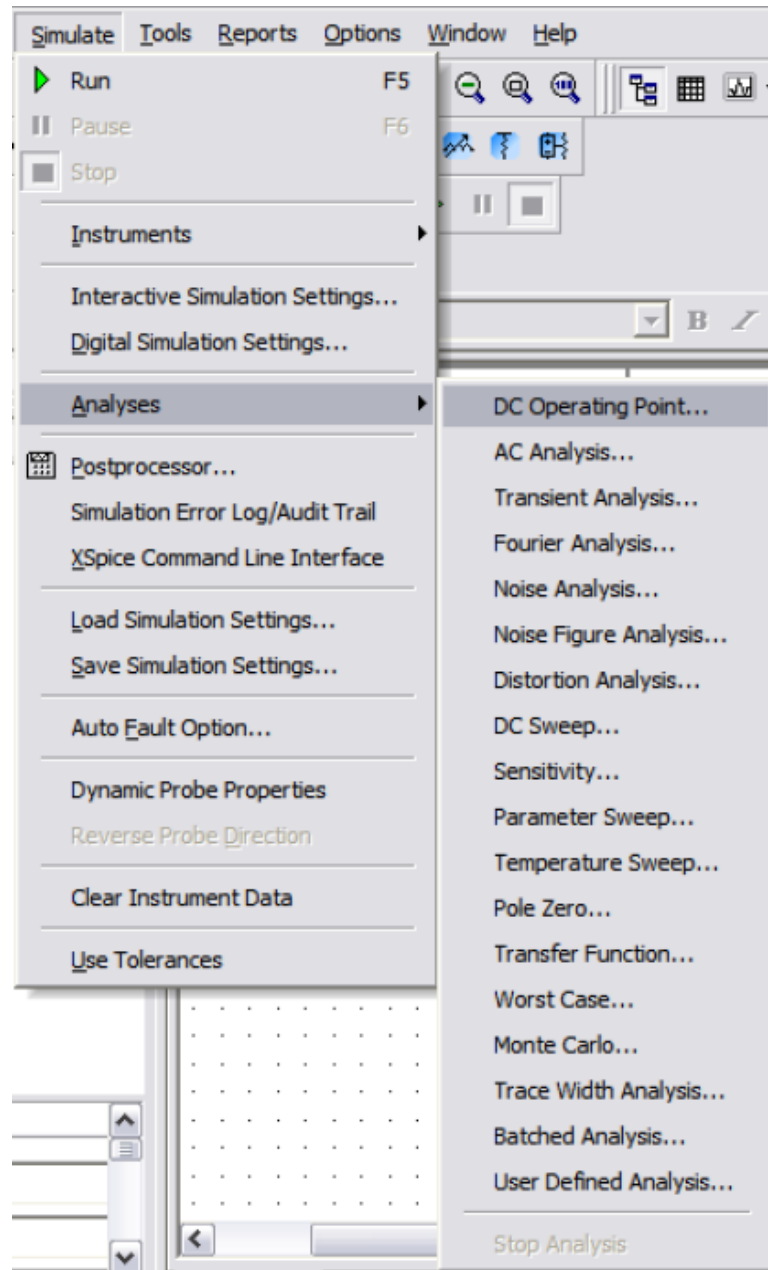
Simulate Tools Reports Options Window Help

Run F5
Pause F6
Stop

Instruments

Interactive Simulation Settings...
Digital Simulation Settings...

Analyses

Postprocessor...
Simulation Error Log/Audit Trail
XSpice Command Line Interface

Load Simulation Settings...
Save Simulation Settings...

Auto Fault Option...

Dynamic Probe Properties
Reverse Probe Direction

Clear Instrument Data

Use Tolerances

DC Operating Point...
AC Analysis...
Transient Analysis...
Fourier Analysis...
Noise Analysis...
Noise Figure Analysis...
Distortion Analysis...
DC Sweep...
Sensitivity...
Parameter Sweep...
Temperature Sweep...
Pole Zero...
Transfer Function...
Worst Case...
Monte Carlo...
Trace Width Analysis...
Batched Analysis...
User Defined Analysis...

Stop Analysis